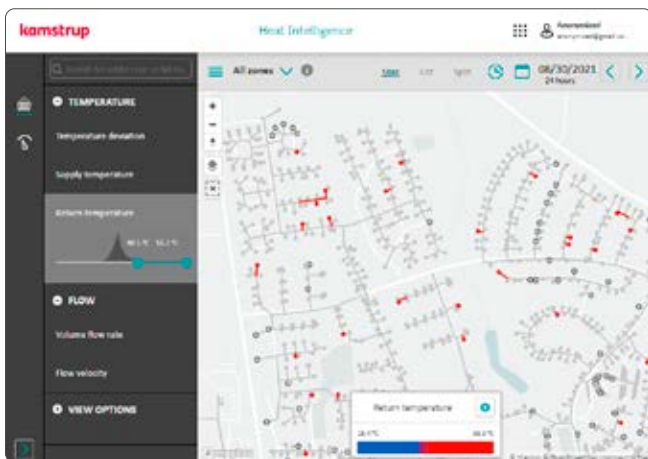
kamstrup

Heat Intelligence

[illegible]

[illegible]

TEMPERATURE

Temperature deviation

Supply temperature

Return temperature

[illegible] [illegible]

FLOW

Volume flow rate

Flow velocity

VIEW OPTIONS

All zones

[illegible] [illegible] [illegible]

08/30/2021
24 hours

Return temperature

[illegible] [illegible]